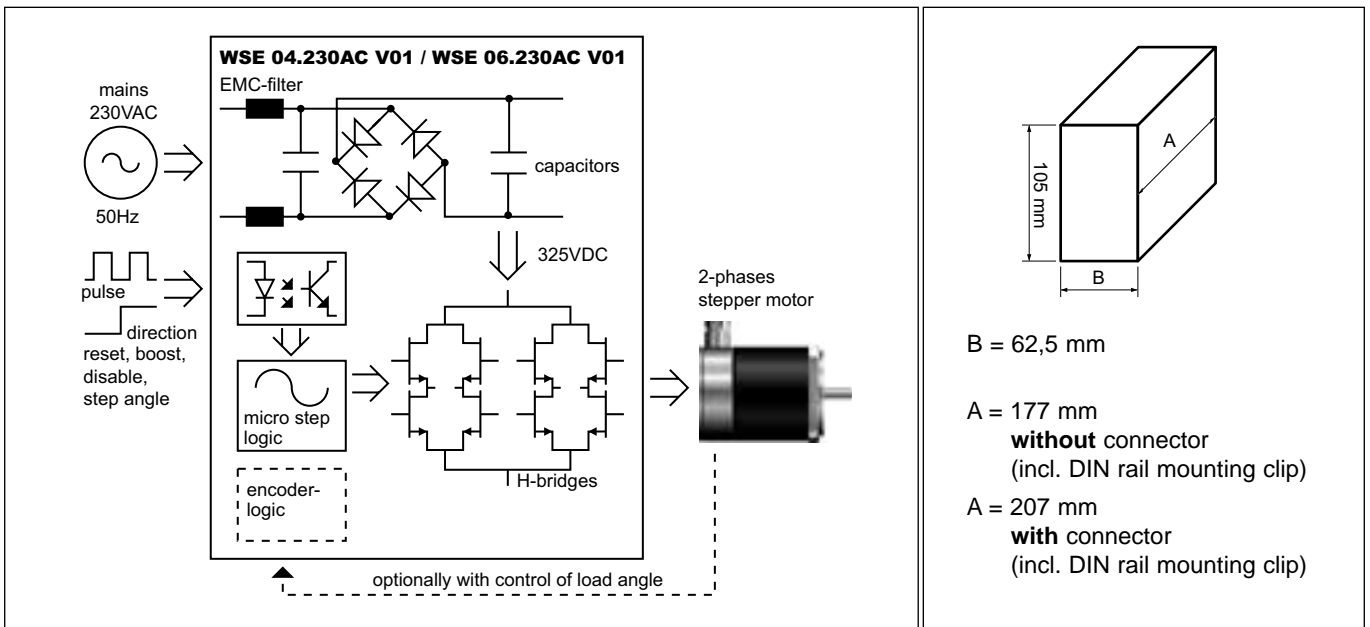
WSE 04.230AC V01 / WSE 06.230AC V01

mains
230VAC

50Hz

EMC-filter

capacitors

325VDC

pulse

direction
reset, boost,
disable,
step angle

micro step
logic

encoder-
logic

H-bridges

2-phases
stepper motor

optionally with control of load angle

105 mm

A

B

B = 62,5 mm

A = 177 mm
**without** connector
(incl. DIN rail mounting clip)

A = 207 mm
**with** connector
(incl. DIN rail mounting clip)